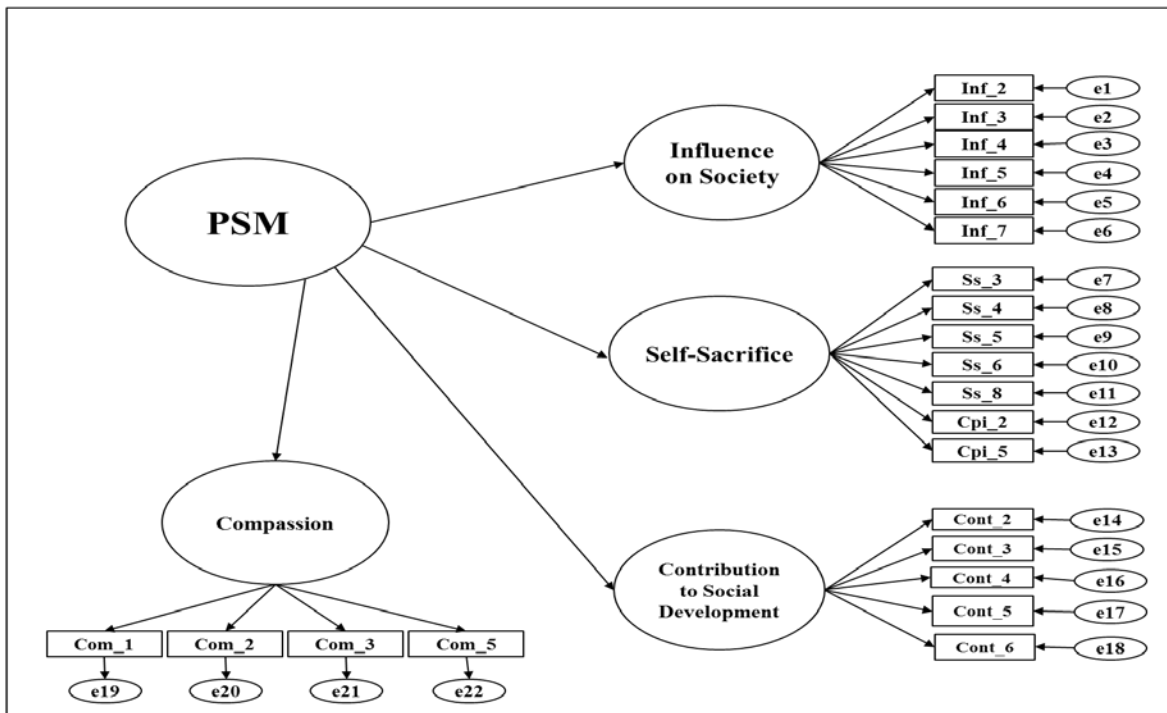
PSM

Influence on Society

Inf_2
Inf_3
Inf_4
Inf_5
Inf_6
Inf_7

e1
e2
e3
e4
e5
e6

Self-Sacrifice

Ss_3
Ss_4
Ss_5
Ss_6
Ss_8
Cpi_2
Cpi_5

e7
e8
e9
e10
e11
e12
e13

Compassion

Com_1
Com_2
Com_3
Com_5

e19
e20
e21
e22

Contribution to Social Development

Cont_2
Cont_3
Cont_4
Cont_5
Cont_6

e14
e15
e16
e17
e18